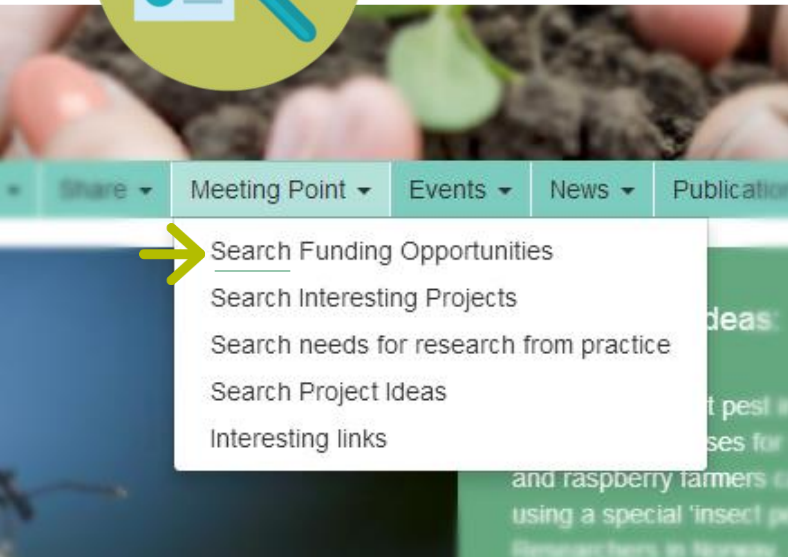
Share ▾ Meeting Point ▾ Events ▾ News ▾ Publicatio

Search Funding Opportunities
Search Interesting Projects
Search needs for research from practice
Search Project Ideas
Interesting links

deas:

t pest
ses for
and raspberry farmers
using a special 'insect p